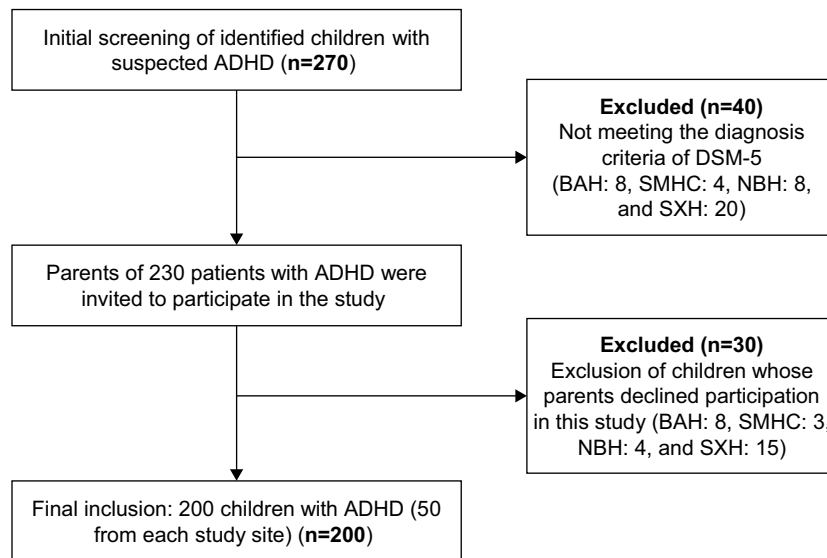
Initial screening of identified children with suspected ADHD (**n=270**)

**Excluded (n=40)**
Not meeting the diagnosis criteria of DSM-5 (BAH: 8, SMHC: 4, NBH: 8, and SXH: 20)

Parents of 230 patients with ADHD were invited to participate in the study

**Excluded (n=30)**
Exclusion of children whose parents declined participation in this study (BAH: 8, SMHC: 3, NBH: 4, and SXH: 15)

Final inclusion: 200 children with ADHD (50 from each study site) (**n=200**)